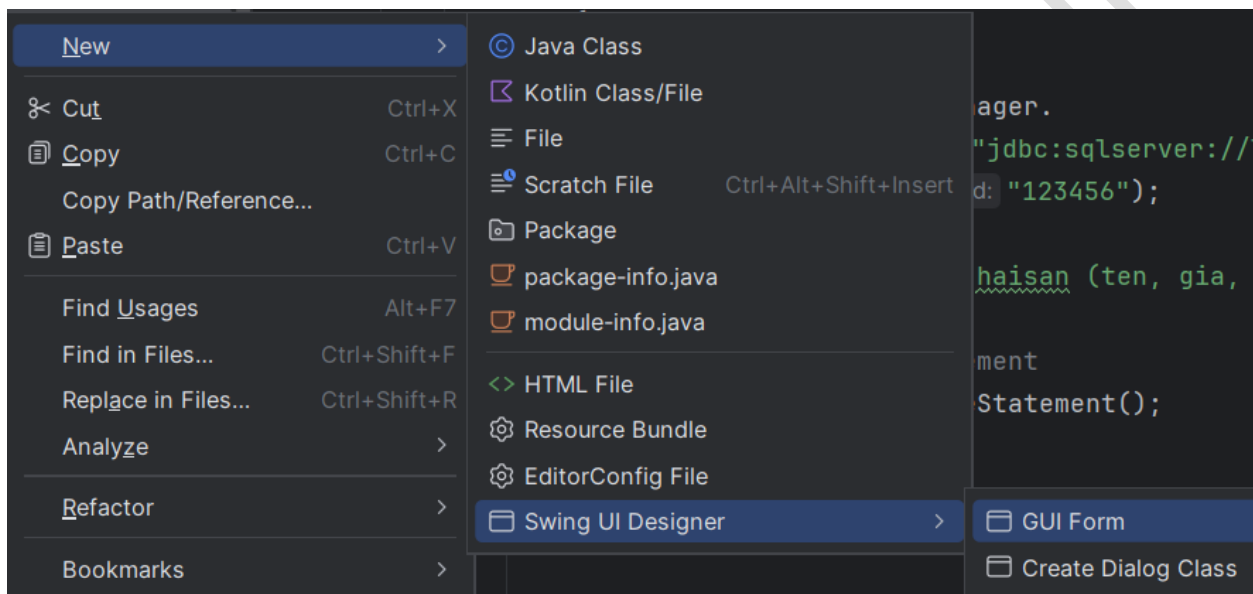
New

Cut Ctrl+X
Copy Ctrl+C
Copy Path/Reference...
Paste Ctrl+V

Find Usages Alt+F7
Find in Files... Ctrl+Shift+F
Replace in Files... Ctrl+Shift+R
Analyze

Refactor

Bookmarks

Java Class
Kotlin Class/File
File
Scratch File Ctrl+Alt+Shift+Insert
Package
package-info.java
module-info.java
HTML File
Resource Bundle
EditorConfig File
Swing UI Designer

GUI Form
Create Dialog Class

ager.
"jdbc:sqlserver://
d: "123456");
haisan (ten, gia,
ment
Statement();